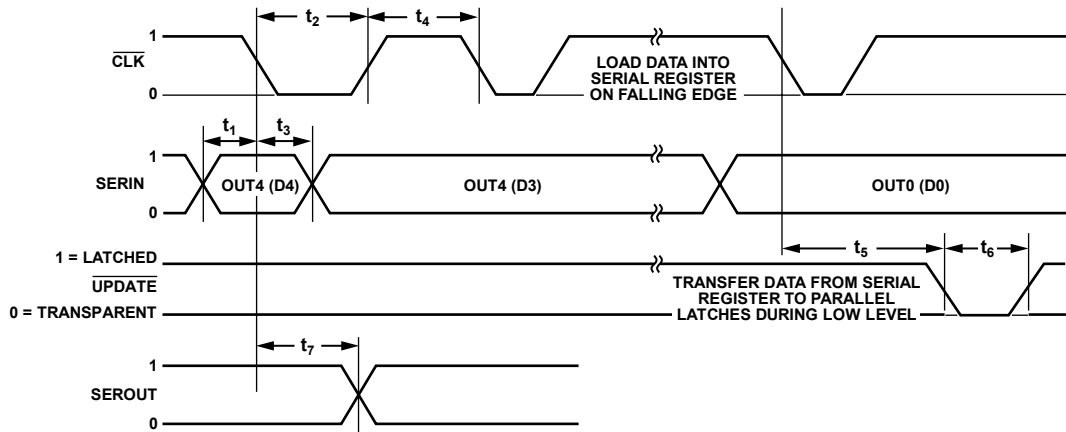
$t_2$
$t_4$
1
$\overline{CLK}$
0
LOAD DATA INTO SERIAL REGISTER ON FALLING EDGE
$t_1$
$t_3$
1
SERIN
0
OUT4 (D4)
OUT4 (D3)
OUT0 (D0)
1 = LATCHED
$\overline{UPDATE}$
0 = TRANSPARENT
$t_5$
$t_6$
TRANSFER DATA FROM SERIAL REGISTER TO PARALLEL LATCHES DURING LOW LEVEL
$t_7$
1
SEROUT
0